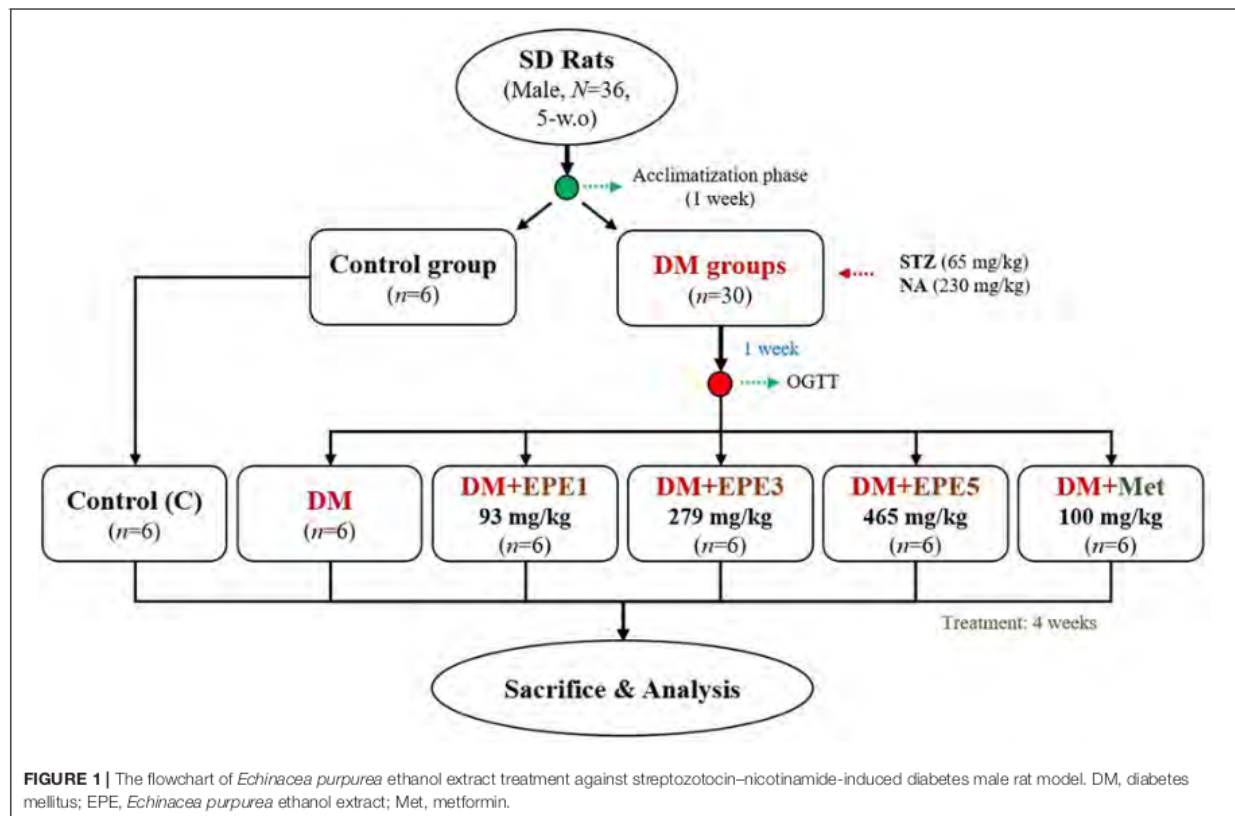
SD Rats
(Male, $N$=36, 5-w.o)

Acclimatization phase
(1 week)

Control group
($n$=6)

DM groups
($n$=30)

STZ (65 mg/kg)
NA (230 mg/kg)

1 week

OGTT

Control (C)
($n$=6)

DM
($n$=6)

DM+EPE1
93 mg/kg
($n$=6)

DM+EPE3
279 mg/kg
($n$=6)

DM+EPE5
465 mg/kg
($n$=6)

DM+Met
100 mg/kg
($n$=6)

Treatment: 4 weeks

Sacrifice & Analysis

FIGURE 1 | The flowchart of Echinacea purpurea ethanol extract treatment against streptozotocin–nicotinamide-induced diabetes male rat model. DM, diabetes mellitus; EPE, Echinacea purpurea ethanol extract; Met, metformin.